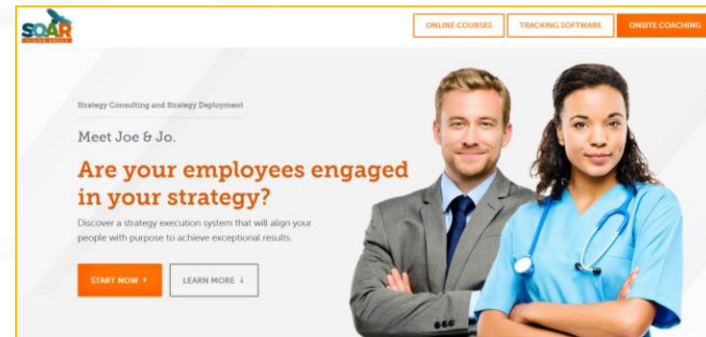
SOAR

ONLINE COURSES
TRACKING SOFTWARE
ONSITE COACHING

Strategy Consulting and Strategy Deployment

Meet Joe & Jo.

Are your employees engaged in your strategy?

Discover a strategy execution system that will align your people with purpose to achieve exceptional results.

START NOW ›
LEARN MORE ↓